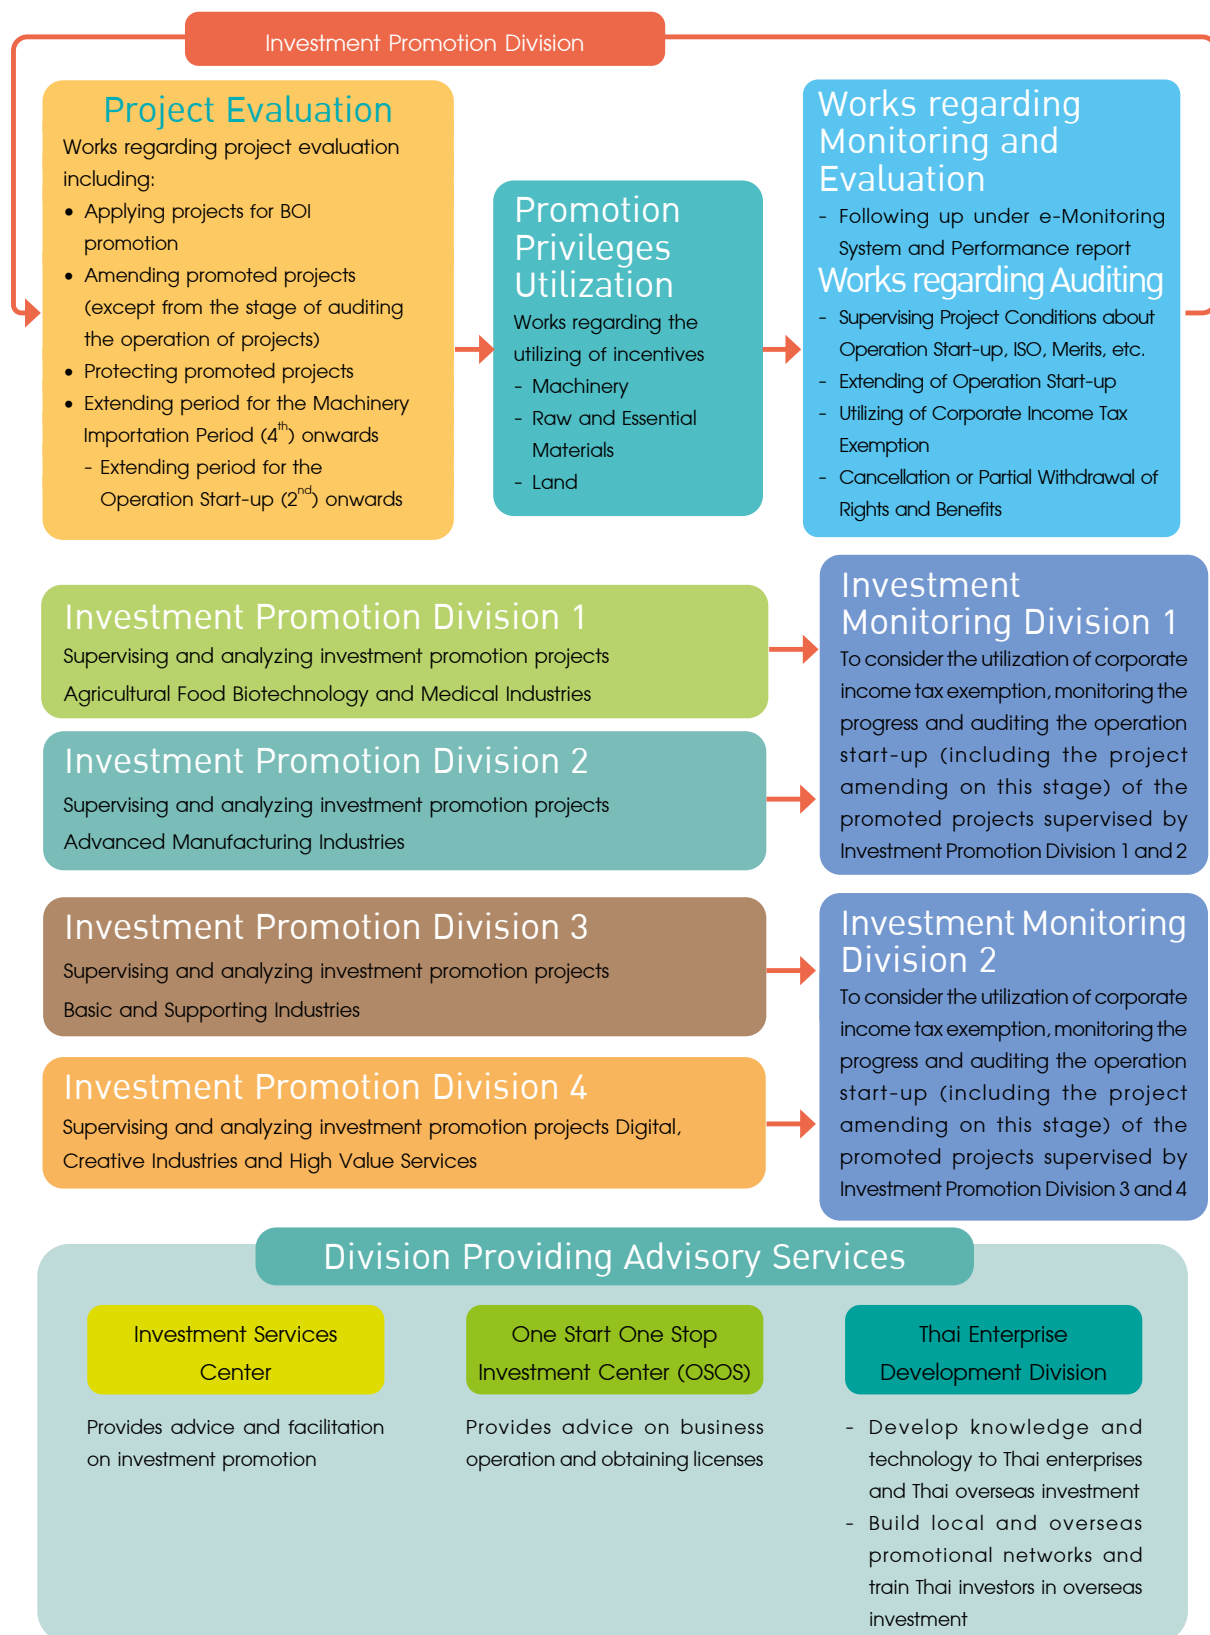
Investment Promotion Division

Project Evaluation

Works regarding project evaluation including:

- Applying projects for BOI promotion
- Amending promoted projects (except from the stage of auditing the operation of projects)
- Protecting promoted projects
- Extending period for the Machinery Importation Period ($4^{th}$) onwards
  - Extending period for the Operation Start-up ($2^{nd}$) onwards

Promotion Privileges Utilization

Works regarding the utilizing of incentives

- Machinery
- Raw and Essential Materials
- Land

Works regarding Monitoring and Evaluation

- Following up under e-Monitoring System and Performance report

Works regarding Auditing

- Supervising Project Conditions about Operation Start-up, ISO, Merits, etc.
- Extending of Operation Start-up
- Utilizing of Corporate Income Tax Exemption
- Cancellation or Partial Withdrawal of Rights and Benefits

Investment Promotion Division 1
Supervising and analyzing investment promotion projects
Agricultural Food Biotechnology and Medical Industries

Investment Promotion Division 2
Supervising and analyzing investment promotion projects
Advanced Manufacturing Industries

Investment Promotion Division 3
Supervising and analyzing investment promotion projects
Basic and Supporting Industries

Investment Promotion Division 4
Supervising and analyzing investment promotion projects Digital, Creative Industries and High Value Services

Investment Monitoring Division 1
To consider the utilization of corporate income tax exemption, monitoring the progress and auditing the operation start-up (including the project amending on this stage) of the promoted projects supervised by Investment Promotion Division 1 and 2

Investment Monitoring Division 2
To consider the utilization of corporate income tax exemption, monitoring the progress and auditing the operation start-up (including the project amending on this stage) of the promoted projects supervised by Investment Promotion Division 3 and 4

Division Providing Advisory Services

Investment Services Center

Provides advice and facilitation on investment promotion

One Start One Stop Investment Center (OSOS)

Provides advice on business operation and obtaining licenses

Thai Enterprise Development Division

- Develop knowledge and technology to Thai enterprises and Thai overseas investment
- Build local and overseas promotional networks and train Thai investors in overseas investment